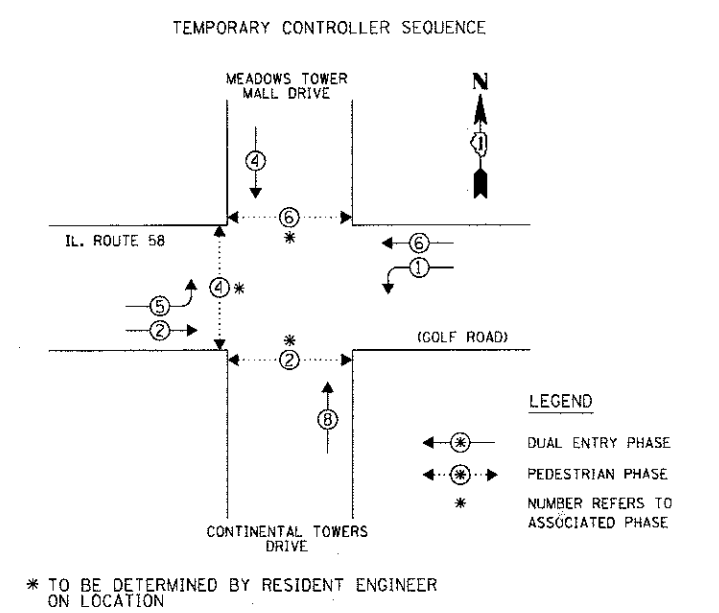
TEMPORARY CONTROLLER SEQUENCE

MEADOWS TOWER MALL DRIVE

N

1

4

6

*

IL. ROUTE 58

6

1

4 *

5

2

(GOLF ROAD)

*

2

8

LEGEND

DUAL ENTRY PHASE

PEDESTRIAN PHASE

* NUMBER REFERS TO ASSOCIATED PHASE

CONTINENTAL TOWERS DRIVE

* TO BE DETERMINED BY RESIDENT ENGINEER ON LOCATION